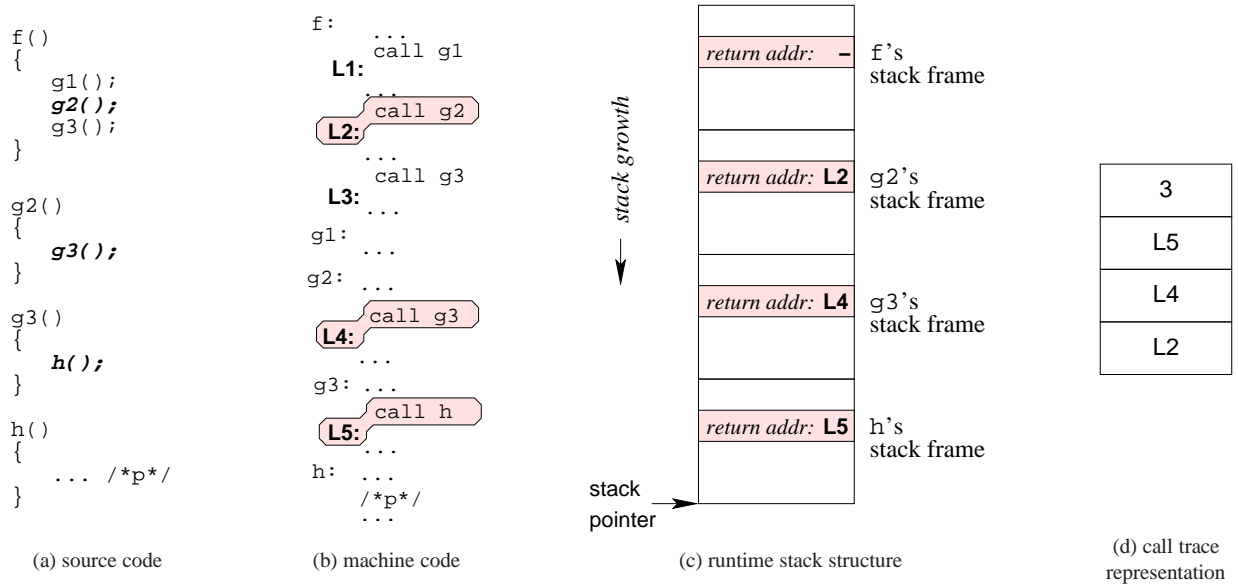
f()
{
g1();
g2();
g3();
}

g2()
{
g3();
}

g3()
{
h();
}

h()
{
... /*p*/
}

(a) source code

f: ...
call g1
L1: ...
call g2
L2: ...
call g3
L3: ...
g1: ...
g2: ...
call g3
L4: ...
g3: ...
call h
L5: ...
h: ...
/*p*/
...

(b) machine code

stack growth

return addr: – f's stack frame

return addr: L2 g2's stack frame

return addr: L4 g3's stack frame

return addr: L5 h's stack frame

stack pointer

(c) runtime stack structure

| 3 |
|---|
| L5 |
| L4 |
| L2 |

(d) call trace representation